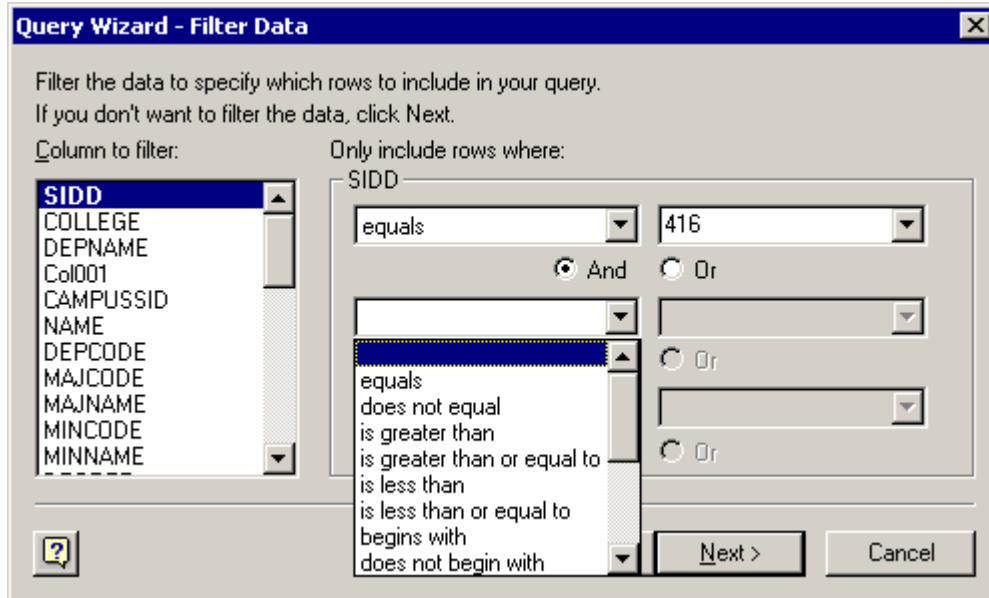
Query Wizard - Filter Data

Filter the data to specify which rows to include in your query.
If you don't want to filter the data, click Next.

Column to filter:

SIDD
COLLEGE
DEPNAME
Col001
CAMPUSSID
NAME
DEPCODE
MAJCODE
MAJNAME
MINCODE
MINNAME

Only include rows where:

SIDD

equals
416

And
Or

equals
does not equal
is greater than
is greater than or equal to
is less than
is less than or equal to
begins with
does not begin with

Or

Or

Next >
Cancel